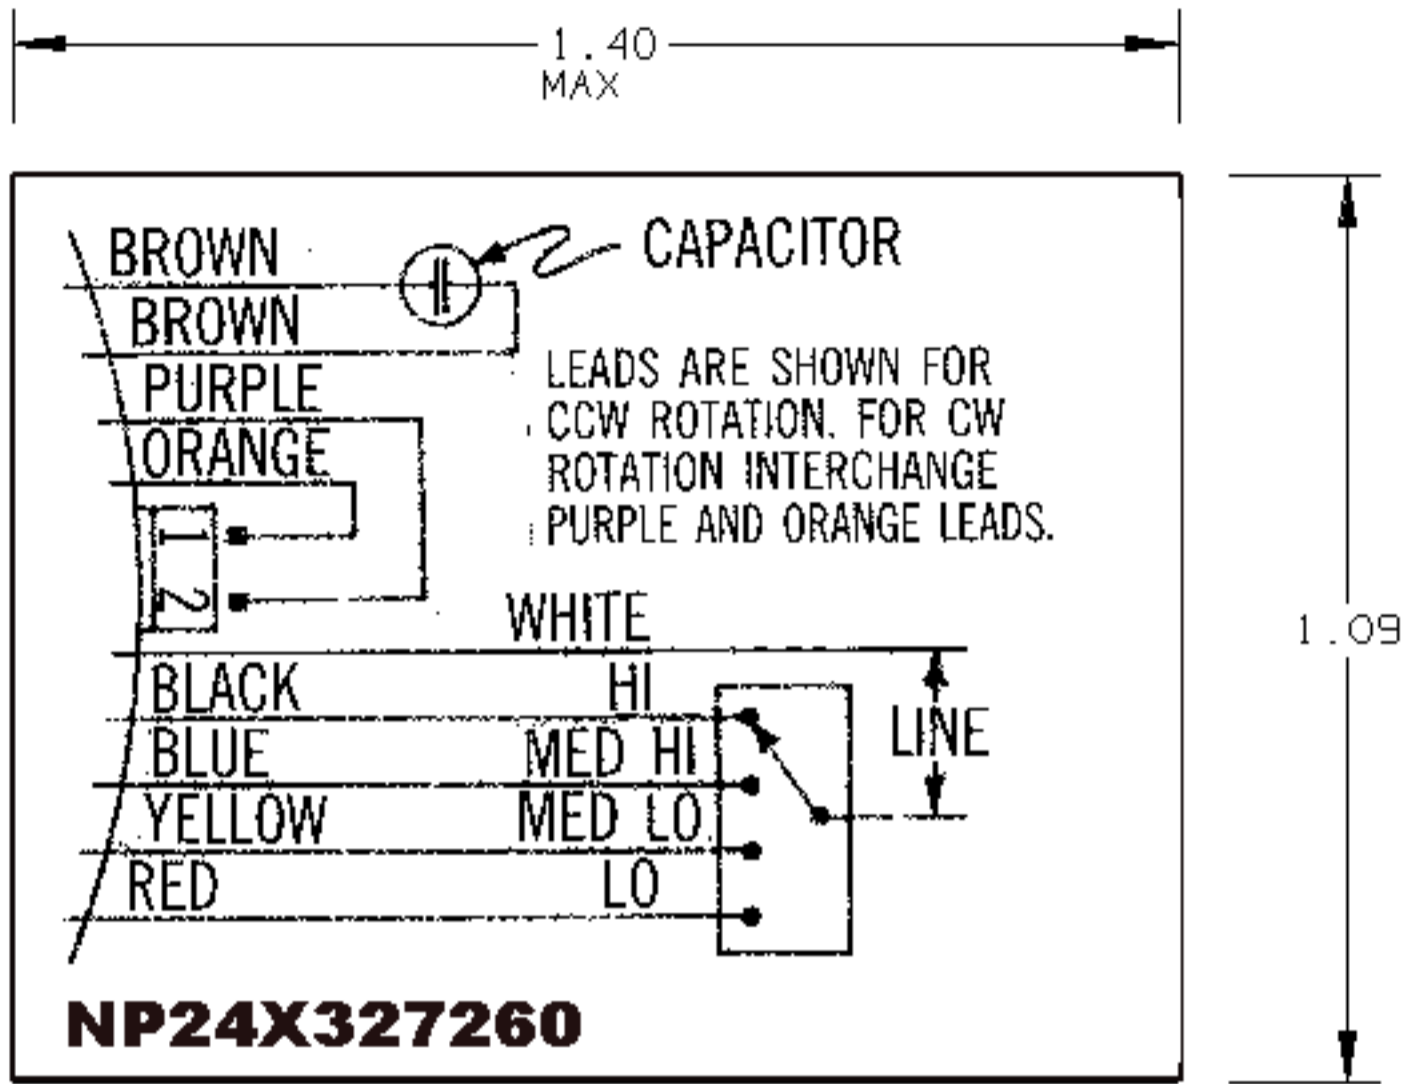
1.40
MAX

1.09

BROWN
BROWN
CAPACITOR
PURPLE
ORANGE
LEADS ARE SHOWN FOR CCW ROTATION. FOR CW ROTATION INTERCHANGE PURPLE AND ORANGE LEADS.
1
2
WHITE
BLACK
HI
BLUE
MED HI
LINE
YELLOW
MED LO
RED
LO
NP24X327260